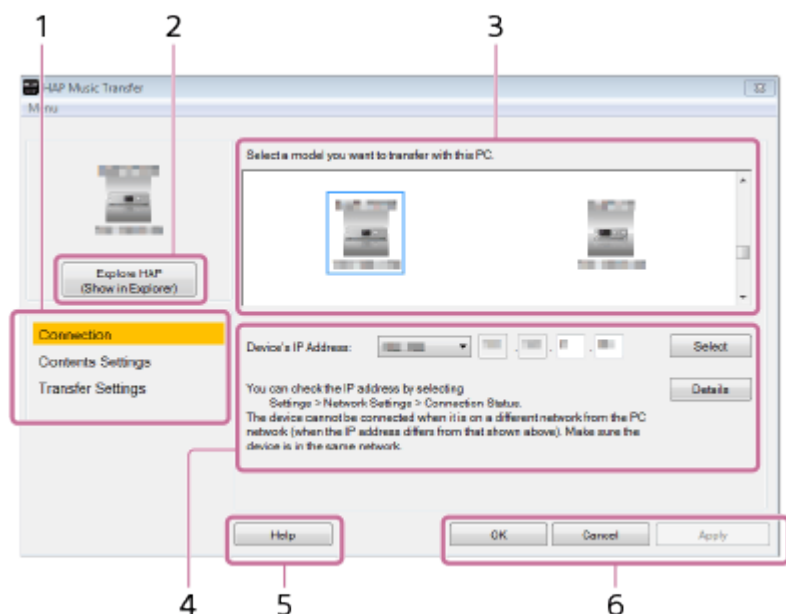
1
2
3
HAP Music Transfer
Menu
Select a model you want to transfer with this PC.
Explore HAP (Show in Explorer)
Connection
Contents Settings
Transfer Settings
Device's IP Address:
Select
You can check the IP address by selecting Settings > Network Settings > Connection Status.
Details
The device cannot be connected when it is on a different network from the PC network (when the IP address differs from that shown above). Make sure the device is in the same network.
Help
OK
Cancel
Apply
4
5
6